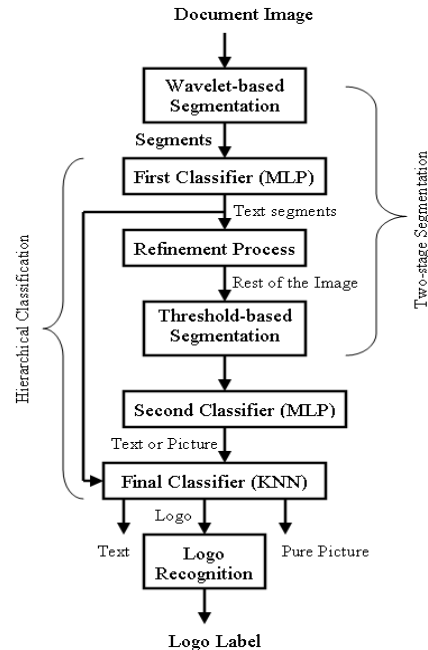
Document Image

Wavelet-based Segmentation

Segments

First Classifier (MLP)

Text segments

Refinement Process

Rest of the Image

Threshold-based Segmentation

Two-stage Segmentation

Hierarchical Classification

Second Classifier (MLP)

Text or Picture

Final Classifier (KNN)

Logo

Text

Pure Picture

Logo Recognition

Logo Label